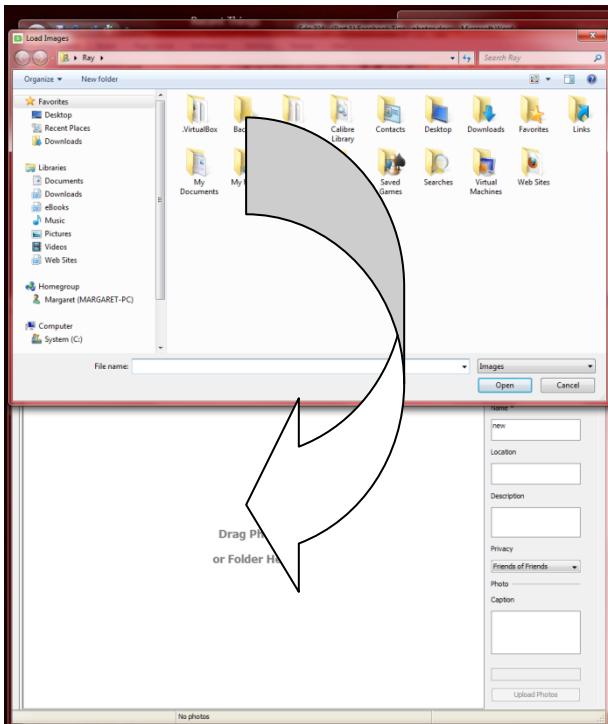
Load Images

Ray ▸

Search Ray

Organize ▾ New folder

Favorites
Desktop
Recent Places
Downloads

Libraries
Documents
Downloads
eBooks
Music
Pictures
Videos
Web Sites

Homegroup
Margaret (MARGARET-PC)

Computer
System (C:)

.VirtualBox
Bac
Calibre Library
Contacts
Desktop
Downloads
Favorites
Links
My Documents
My
Saved Games
Searches
Virtual Machines
Web Sites

File name:
Images
Open
Cancel

Name *
new
Location
Description
Privacy
Friends of Friends
Photo
Caption

Drag Ph
or Folder He

Upload Photos

No photos